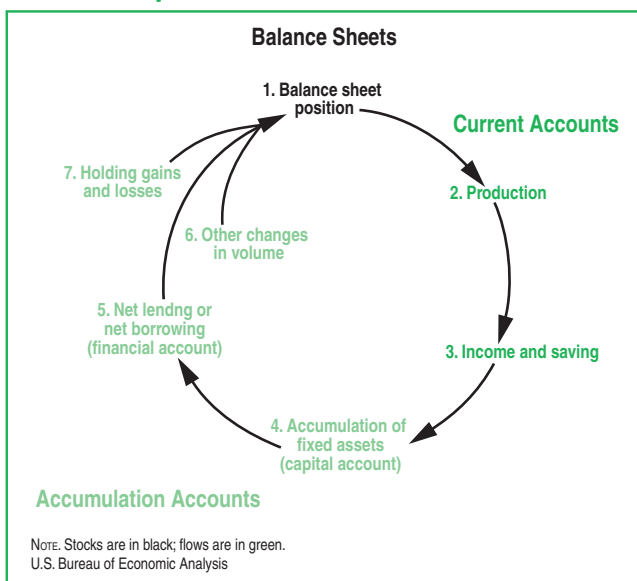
Balance Sheets

1. Balance sheet position

Current Accounts

2. Production

3. Income and saving

4. Accumulation of fixed assets (capital account)

5. Net lendng or net borrowing (financial account)

6. Other changes in volume

7. Holding gains and losses

Accumulation Accounts

Note. Stocks are in black; flows are in green.
U.S. Bureau of Economic Analysis